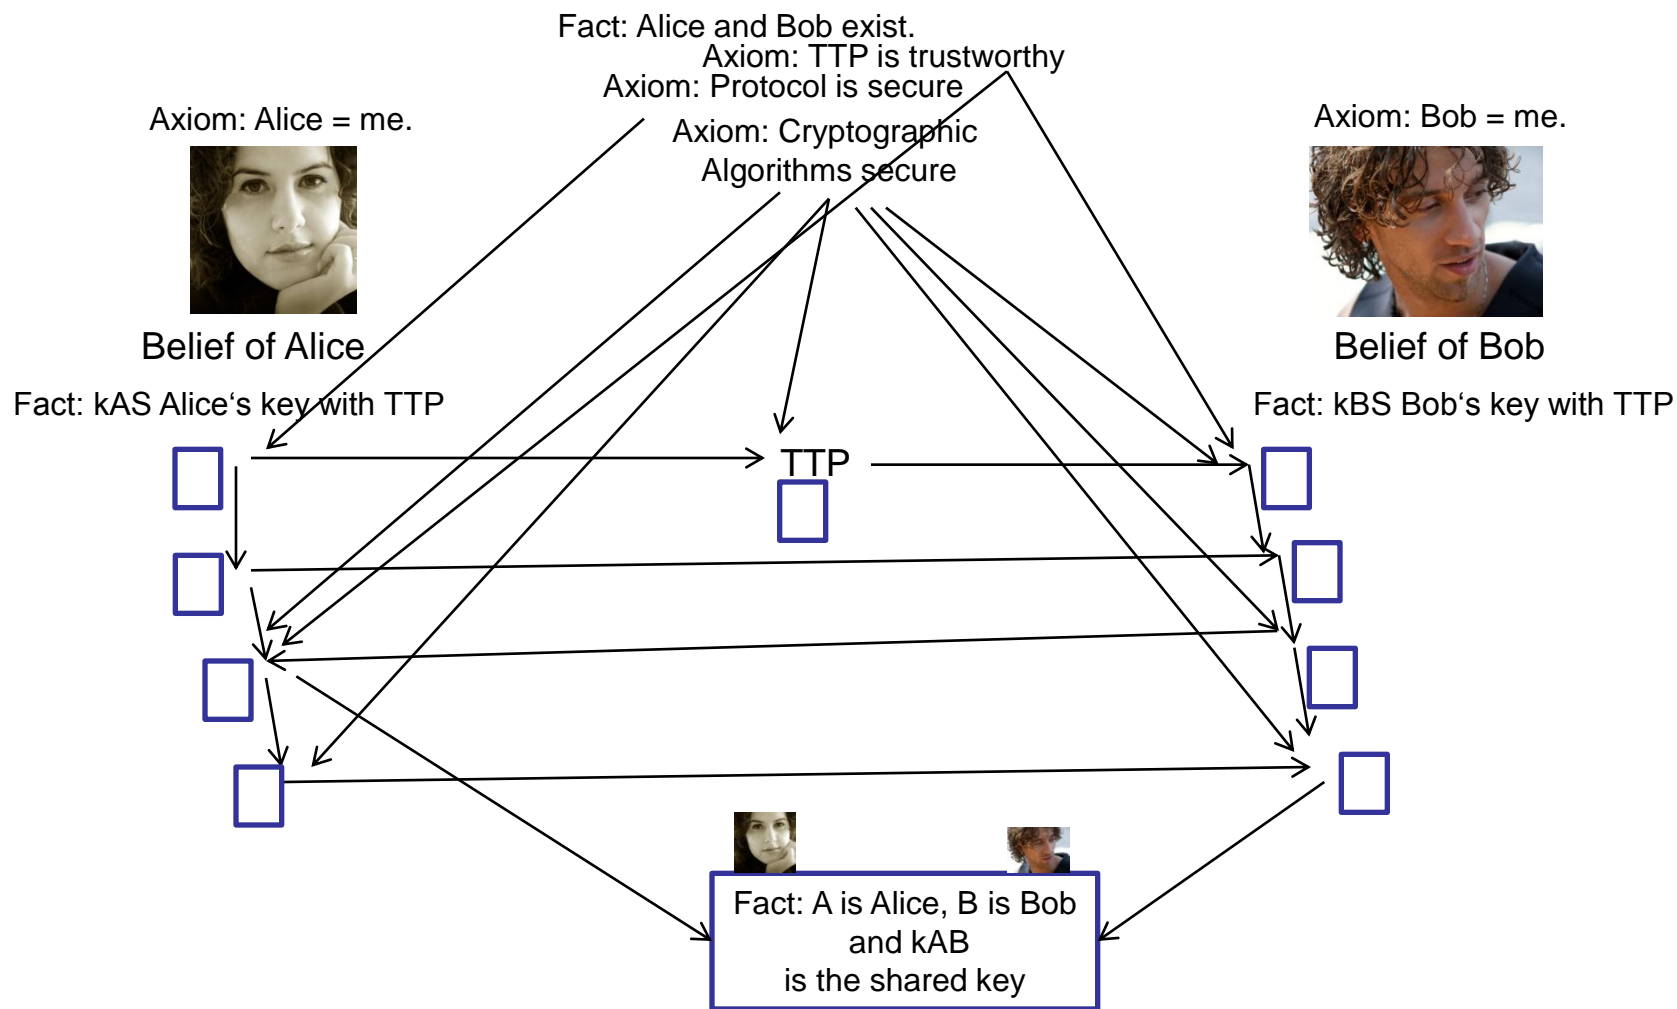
Fact: Alice and Bob exist.
Axiom: TTP is trustworthy
Axiom: Protocol is secure
Axiom: Cryptographic Algorithms secure

Axiom: Alice = me.

Belief of Alice

Axiom: Bob = me.

Belief of Bob

Fact: kAS Alice‘s key with TTP

Fact: kBS Bob‘s key with TTP

TTP

Fact: A is Alice, B is Bob and kAB is the shared key